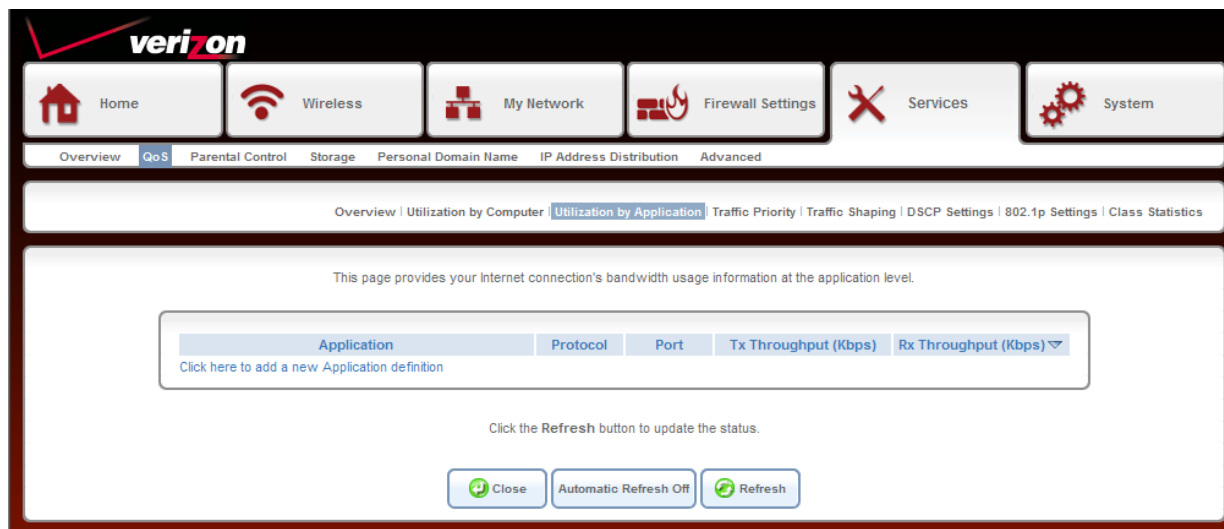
verizon

Home | Wireless | My Network | Firewall Settings | Services | System

Overview QoS Parental Control Storage Personal Domain Name IP Address Distribution Advanced

Overview | Utilization by Computer | Utilization by Application | Traffic Priority | Traffic Shaping | DSCP Settings | 802.1p Settings | Class Statistics

This page provides your Internet connection's bandwidth usage information at the application level.

| Application | Protocol | Port | Tx Throughput (Kbps) | Rx Throughput (Kbps) |
|---|---|---|---|---|
| Click here to add a new Application definition | | | | |

Click the Refresh button to update the status.

Close | Automatic Refresh Off | Refresh